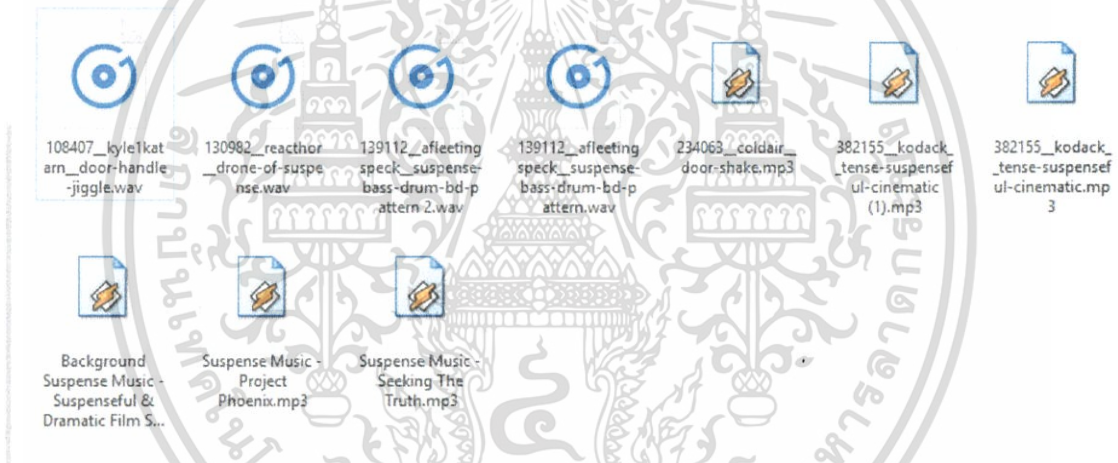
108407__kyle1katarn__door-handle-jiggle.wav

130982__reacthor__drone-of-suspense.wav

139112__afleetingspeck__suspense-bass-drum-bd-pattern 2.wav

139112__afleetingspeck__suspense-bass-drum-bd-pattern.wav

234063__coldair__door-shake.mp3

382155__kodack__tense-suspenseful-cinematic (1).mp3

382155__kodack__tense-suspenseful-cinematic.mp3

Background Suspense Music - Suspenseful & Dramatic Film S...

Suspense Music - Project Phoenix.mp3

Suspense Music - Seeking The Truth.mp3